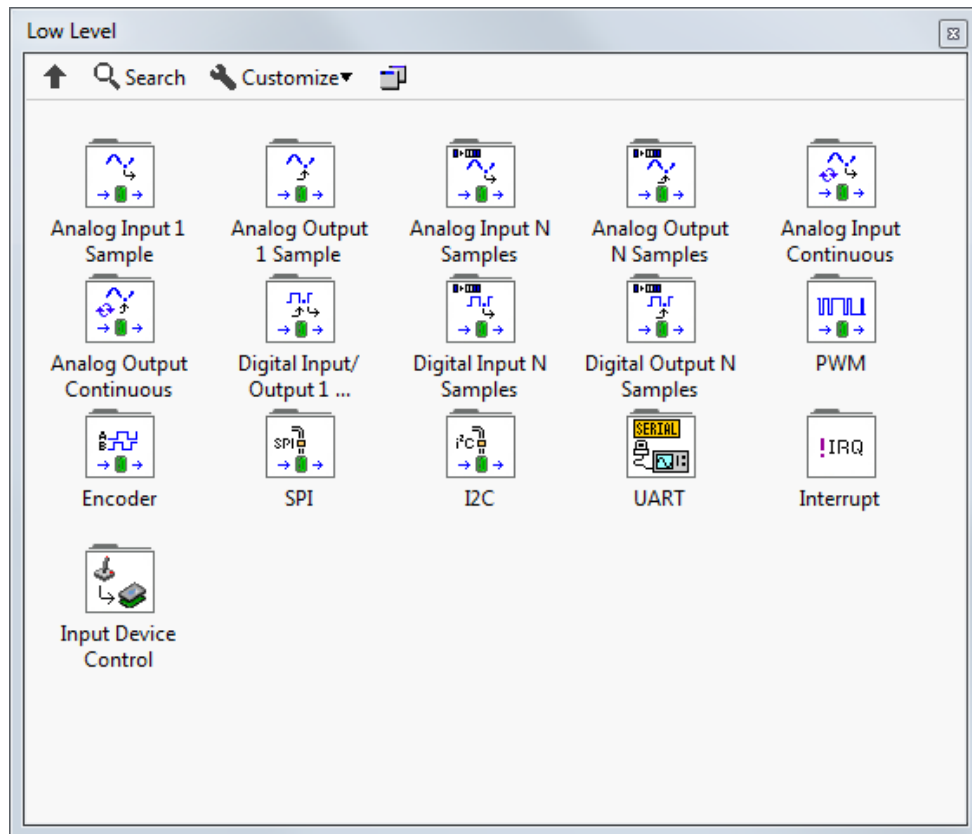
Low Level

Search Customize▾

Analog Input 1 Sample

Analog Output 1 Sample

Analog Input N Samples

Analog Output N Samples

Analog Input Continuous

Analog Output Continuous

Digital Input/ Output 1 ...

Digital Input N Samples

Digital Output N Samples

PWM

Encoder

SPI

I2C

SERIAL

UART

!IRQ

Interrupt

Input Device Control